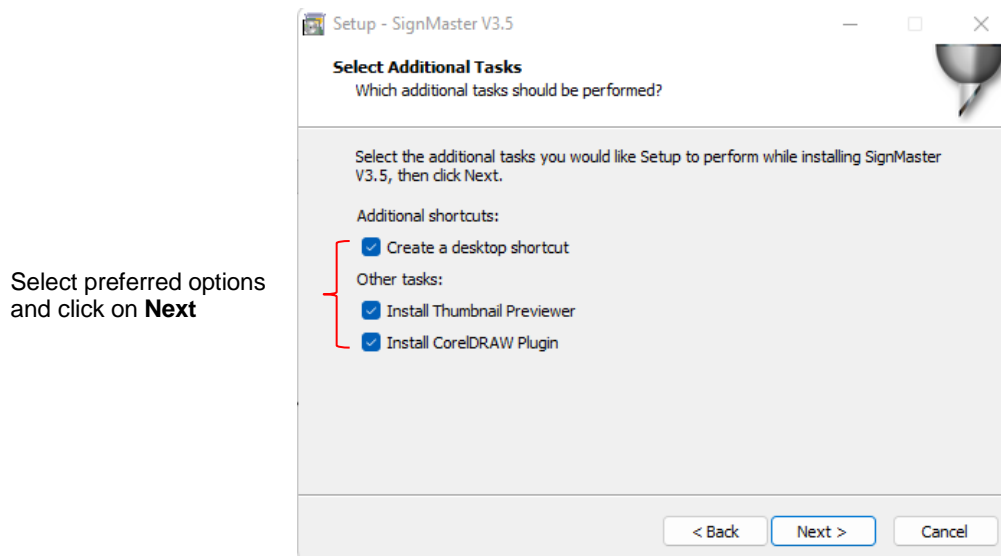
Select preferred options and click on **Next**

Setup - SignMaster V3.5

Select Additional Tasks
Which additional tasks should be performed?

Select the additional tasks you would like Setup to perform while installing SignMaster V3.5, then click Next.

Additional shortcuts:

Create a desktop shortcut

Other tasks:

Install Thumbnail Previewer

Install CorelDRAW Plugin

< Back | Next > | Cancel